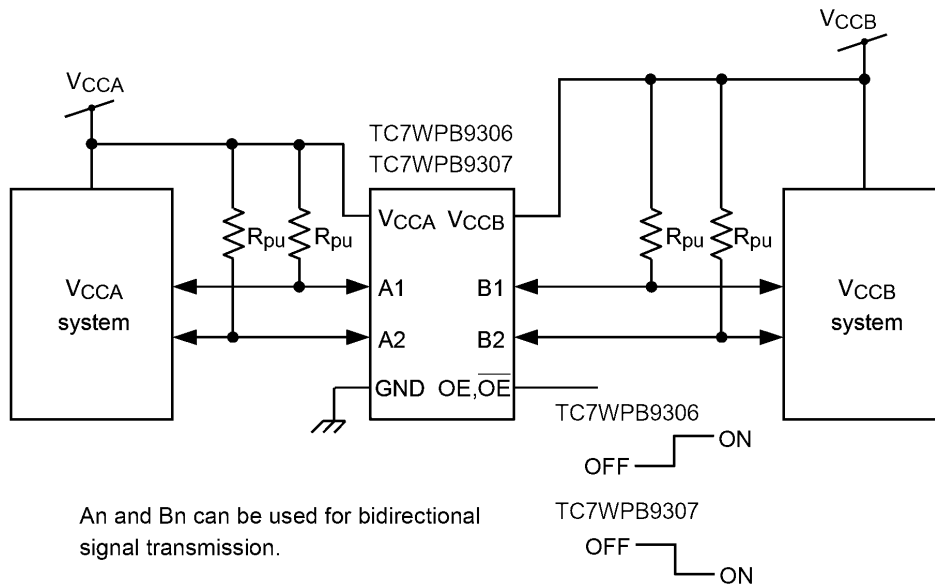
$V_{CCB}$

$V_{CCA}$

TC7WPB9306
TC7WPB9307

$V_{CCA}$ $V_{CCB}$

$R_{pu}$ $R_{pu}$

$R_{pu}$ $R_{pu}$

$V_{CCA}$
system

A1

B1

$V_{CCB}$
system

A2

B2

GND OE,$\overline{OE}$

TC7WPB9306

OFF ON

An and Bn can be used for bidirectional signal transmission.

TC7WPB9307

OFF ON